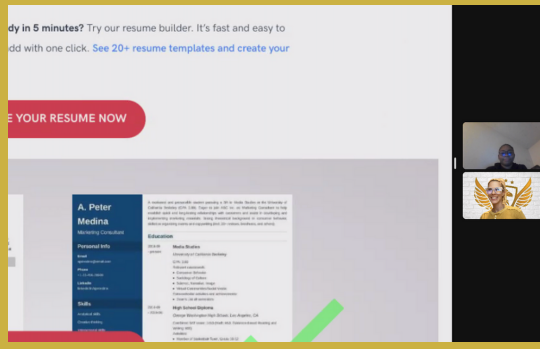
dy in 5 minutes? Try our resume builder. It's fast and easy to
dd with one click. See 20+ resume templates and create your

E YOUR RESUME NOW

A. Peter Medina
Marketing Consultant

Personal Info

Email
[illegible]

Phone
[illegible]

LinkedIn
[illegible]

Skills
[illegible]

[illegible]

Education

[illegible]
Media Studies
University of California Berkeley
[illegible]

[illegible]
High School Diploma
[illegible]
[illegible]